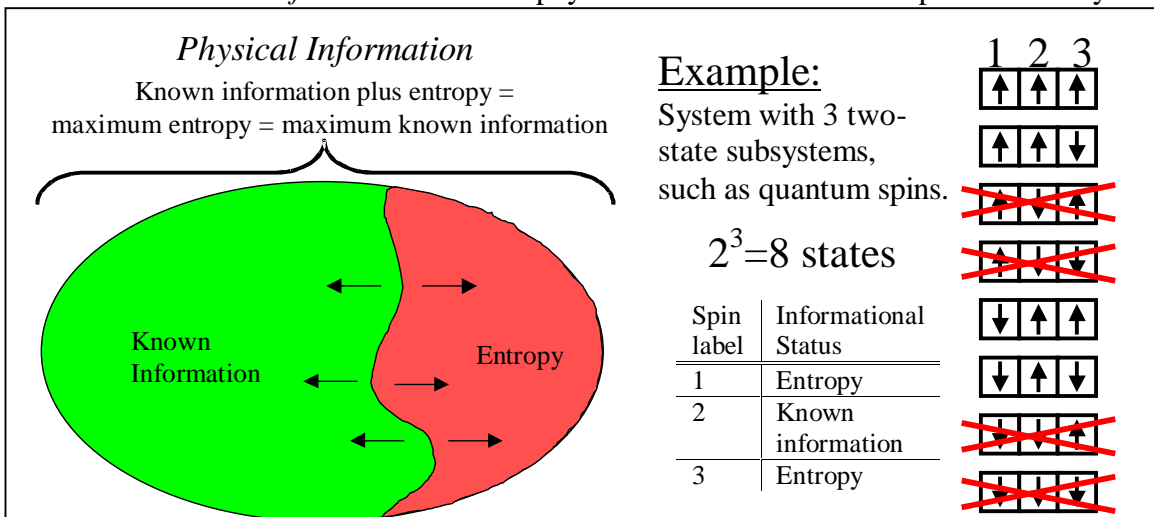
Physical Information

Known information plus entropy = maximum entropy = maximum known information

Known Information

Entropy

Example:

System with 3 two-state subsystems, such as quantum spins.

$2^3$=8 states

| Spin label | Informational Status |
|---|---|
| 1 | Entropy |
| 2 | Known information |
| 3 | Entropy |

1 2 3

↑↑↑

↑↑↓

↑↓↑

↑↓↓

↓↑↑

↓↑↓

↓↓↑

↓↓↓